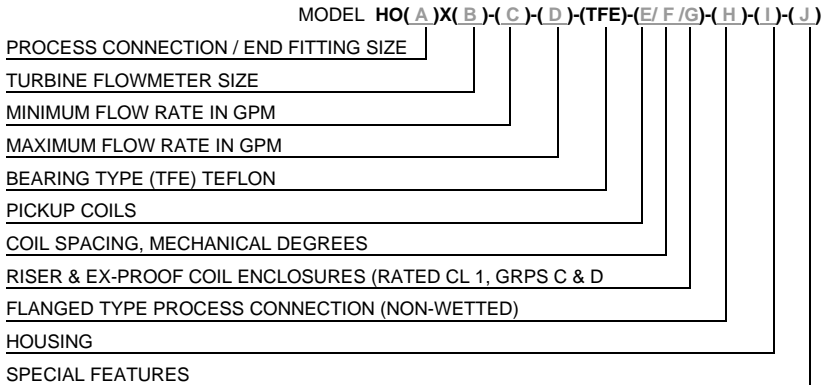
MODEL **HO( A )X( B )-( C )-( D )-(TFE)-(E/ F /G)-( H )-( I )-( J )**

PROCESS CONNECTION / END FITTING SIZE

TURBINE FLOWMETER SIZE

MINIMUM FLOW RATE IN GPM

MAXIMUM FLOW RATE IN GPM

BEARING TYPE (TFE) TEFLON

PICKUP COILS

COIL SPACING, MECHANICAL DEGREES

RISER & EX-PROOF COIL ENCLOSURES (RATED CL 1, GRPS C & D

FLANGED TYPE PROCESS CONNECTION (NON-WETTED)

HOUSING

SPECIAL FEATURES